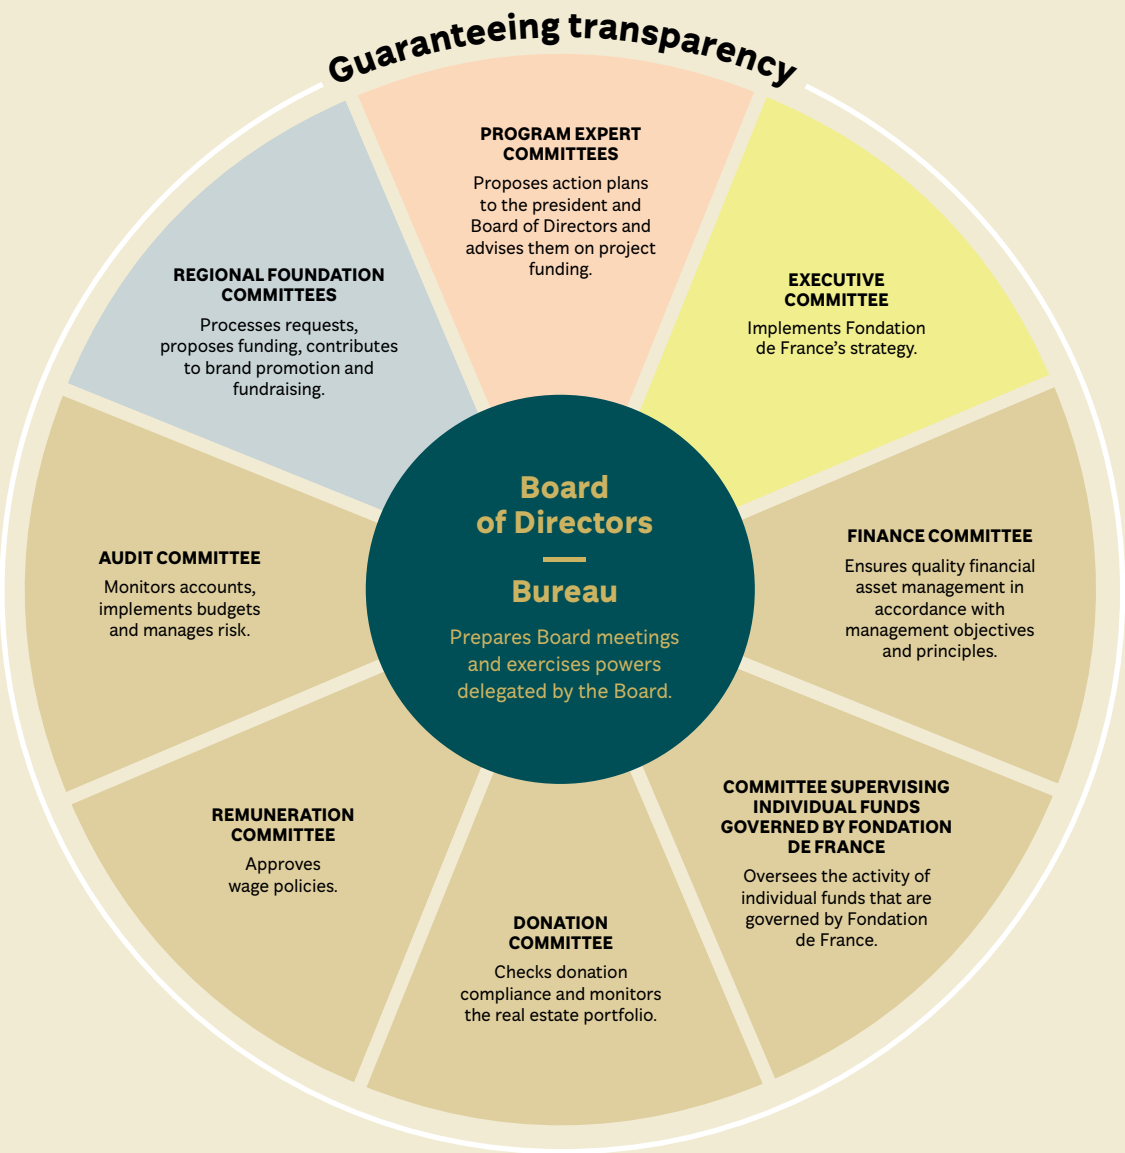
Guaranteeing transparency

PROGRAM EXPERT COMMITTEES

Proposes action plans to the president and Board of Directors and advises them on project funding.

REGIONAL FOUNDATION COMMITTEES

Processes requests, proposes funding, contributes to brand promotion and fundraising.

EXECUTIVE COMMITTEE

Implements Fondation de France's strategy.

Board of Directors

Bureau

Prepares Board meetings and exercises powers delegated by the Board.

AUDIT COMMITTEE

Monitors accounts, implements budgets and manages risk.

FINANCE COMMITTEE

Ensures quality financial asset management in accordance with management objectives and principles.

REMUNERATION COMMITTEE

Approves wage policies.

COMMITTEE SUPERVISING INDIVIDUAL FUNDS GOVERNED BY FONDATION DE FRANCE

Oversees the activity of individual funds that are governed by Fondation de France.

DONATION COMMITTEE

Checks donation compliance and monitors the real estate portfolio.